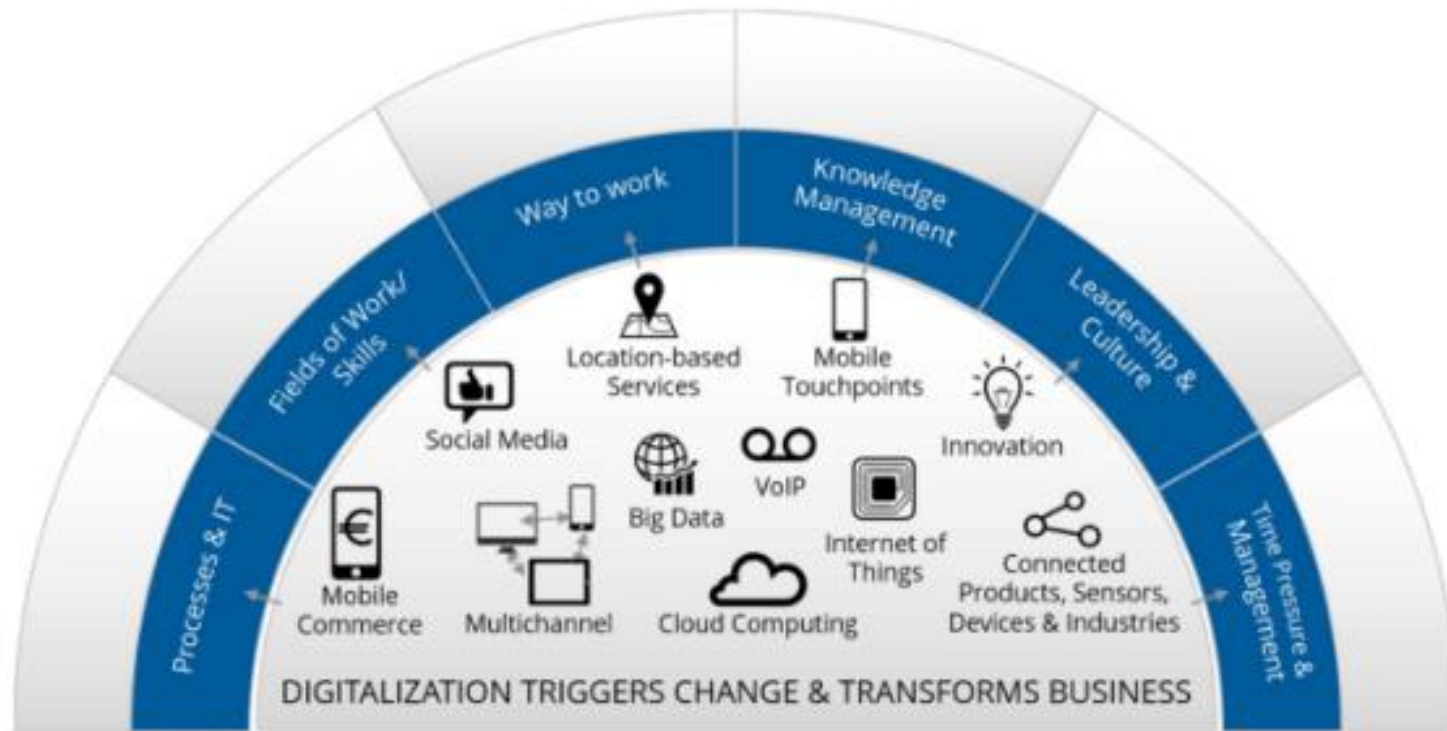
Processes & IT

Fields of Work/ Skills

Way to work

Knowledge Management

Leadership & Culture

Time Pressure & Management

Location-based Services

Mobile Touchpoints

Social Media

Innovation

Big Data

VoIP

Mobile Commerce

Multichannel

Internet of Things

Connected Products, Sensors, Devices & Industries

Cloud Computing

DIGITALIZATION TRIGGERS CHANGE & TRANSFORMS BUSINESS